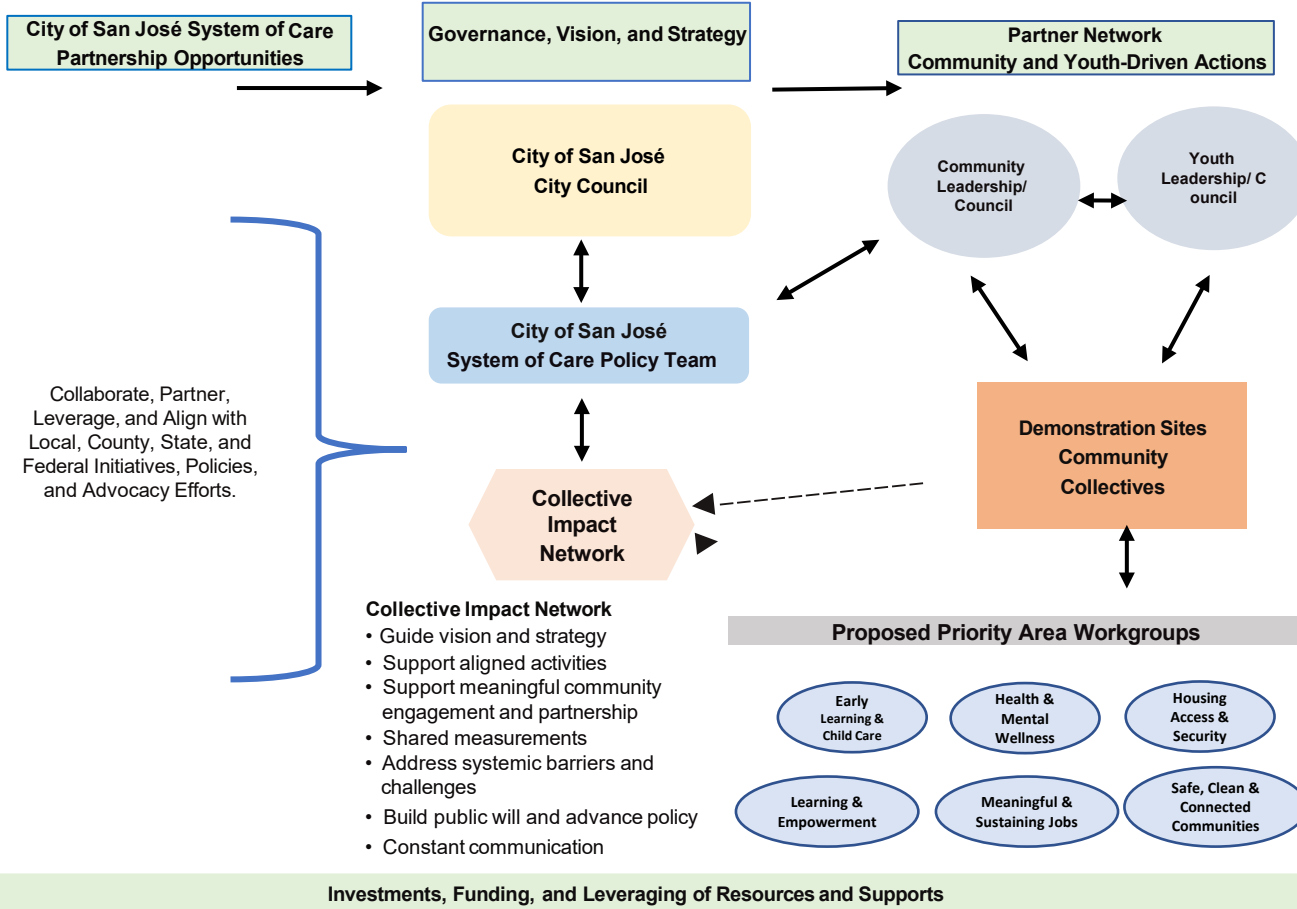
City of San José System of Care Partnership Opportunities

Governance, Vision, and Strategy

Partner Network
Community and Youth-Driven Actions

City of San José
City Council

Community Leadership/ Council

Youth Leadership/ C ouncil

City of San José
System of Care Policy Team

Collaborate, Partner, Leverage, and Align with Local, County, State, and Federal Initiatives, Policies, and Advocacy Efforts.

Demonstration Sites
Community Collectives

Collective Impact Network

Collective Impact Network
• Guide vision and strategy
• Support aligned activities
• Support meaningful community engagement and partnership
• Shared measurements
• Address systemic barriers and challenges
• Build public will and advance policy
• Constant communication

Proposed Priority Area Workgroups

Early Learning & Child Care

Health & Mental Wellness

Housing Access & Security

Learning & Empowerment

Meaningful & Sustaining Jobs

Safe, Clean & Connected Communities

Investments, Funding, and Leveraging of Resources and Supports